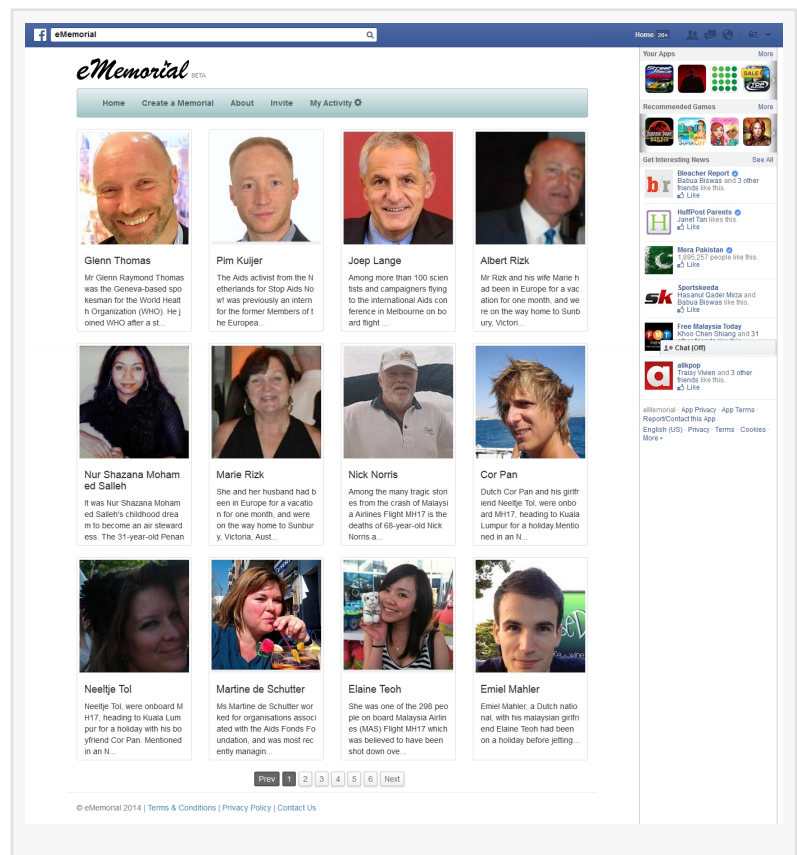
eMemorial

Home 20+

eMemorial BETA

Home Create a Memorial About Invite My Activity

Glenn Thomas
Mr Glenn Raymond Thomas was the Geneva-based spokesman for the World Health Organization (WHO). He joined WHO after a st...

Pim Kuijer
The Aids activist from the Netherlands for Stop Aids Now! was previously an intern for the former Members of the Europea...

Joep Lange
Among more than 100 scientists and campaigners flying to the international Aids conference in Melbourne on board flight ...

Albert Rizk
Mr Rizk and his wife Marie had been in Europe for a vacation for one month, and were on the way home to Sunbury, Victori...

Nur Shazana Mohamed Salleh
It was Nur Shazana Mohamed Salleh's childhood dream to become an air stewardess. The 31-year-old Penan

Marie Rizk
She and her husband had been in Europe for a vacation for one month, and were on the way home to Sunbury, Victoria, Aust...

Nick Norris
Among the many tragic stories from the crash of Malaysia Airlines Flight MH17 is the deaths of 68-year-old Nick Norris a...

Cor Pan
Dutch Cor Pan and his girlfriend Neeltje Tol, were onboard MH17, heading to Kuala Lumpur for a holiday.Mentioned in an N...

Neeltje Tol
Neeltje Tol, were onboard MH17, heading to Kuala Lumpur for a holiday with his boyfriend Cor Pan. Mentioned in an N...

Martine de Schutter
Ms Martine de Schutter worked for organisations associated with the Aids Fonds Foundation, and was most recently managin...

Elaine Teoh
She was one of the 298 people on board Malaysia Airlines (MAS) Flight MH17 which was believed to have been shot down ove...

Emiel Mahler
Emiel Mahler, a Dutch national, with his malaysian girlfriend Elaine Teoh had been on a holiday before jetting...

Prev 1 2 3 4 5 6 Next

© eMemorial 2014 | Terms & Conditions | Privacy Policy | Contact Us

Your Apps More
Recommended Games More
Get Interesting News See All
Bleacher Report
Babua Biswas and 3 other friends like this.
Like
HuffPost Parents
Janet Tan likes this.
Like
Mera Pakistan
1,895,257 people like this.
Like
Sportskeeda
Hasanul Qader Mirza and Babua Biswas like this.
Like
Free Malaysia Today
Khoo Chen Shiang and 31
Chat (Off)
allkpop
Traisy Vivien and 3 other friends like this.
Like
eMemorial · App Privacy · App Terms · Report/Contact this App
English (US) · Privacy · Terms · Cookies · More